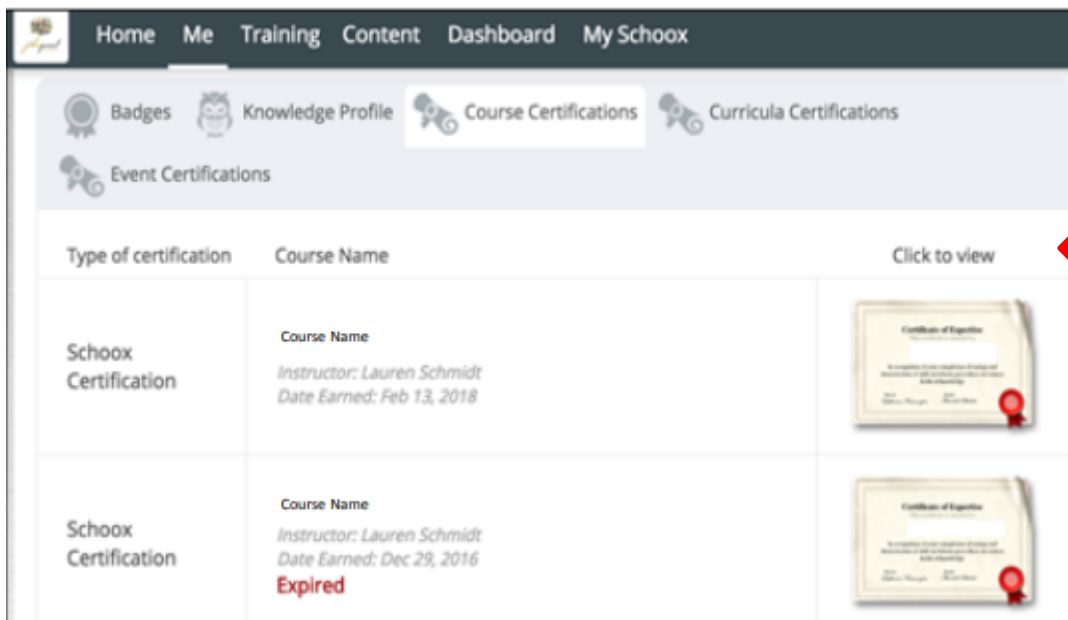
Home Me Training Content Dashboard My Schoox

Badges Knowledge Profile Course Certifications Curricula Certifications

Event Certifications

| Type of certification | Course Name | Click to view |
|---|---|---|
| Schoox Certification | Course Name<br>Instructor: Lauren Schmidt<br>Date Earned: Feb 13, 2018 | Certificate of Expertise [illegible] |
| Schoox Certification | Course Name<br>Instructor: Lauren Schmidt<br>Date Earned: Dec 29, 2016<br>Expired | Certificate of Expertise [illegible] |